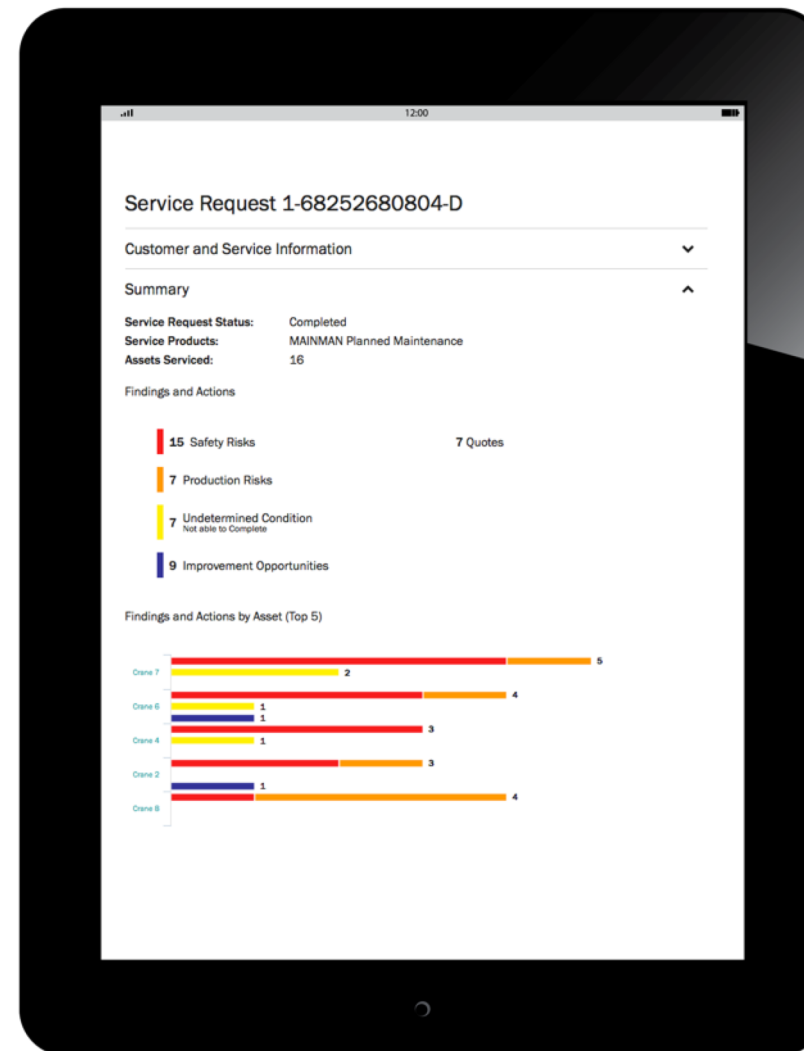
12:00

Service Request 1-68252680804-D

Customer and Service Information

Summary

Service Request Status: Completed
Service Products: MAINMAN Planned Maintenance
Assets Serviced: 16

Findings and Actions

15 Safety Risks

7 Quotes

7 Production Risks

7 Undetermined Condition
Not able to Complete

9 Improvement Opportunities

Findings and Actions by Asset (Top 5)

Crane 7
5
2
Crane 6
4
1
1
Crane 4
3
1
Crane 2
3
1
Crane 8
4